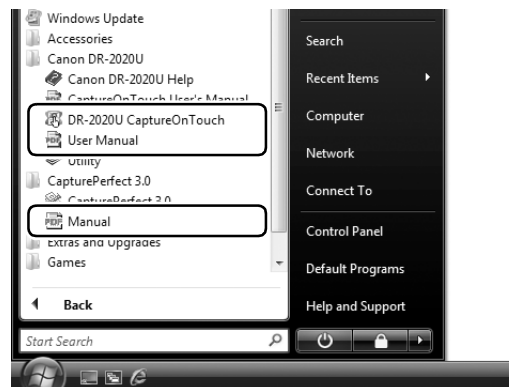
Windows Update
Accessories
Canon DR-2020U
Canon DR-2020U Help
CaptureOnTouch User's Manual
DR-2020U CaptureOnTouch
User Manual
Utility
CapturePerfect 3.0
CapturePerfect 3.0
Manual
Extras and Upgrades
Games
Back
Start Search

Search
Recent Items
Computer
Network
Connect To
Control Panel
Default Programs
Help and Support